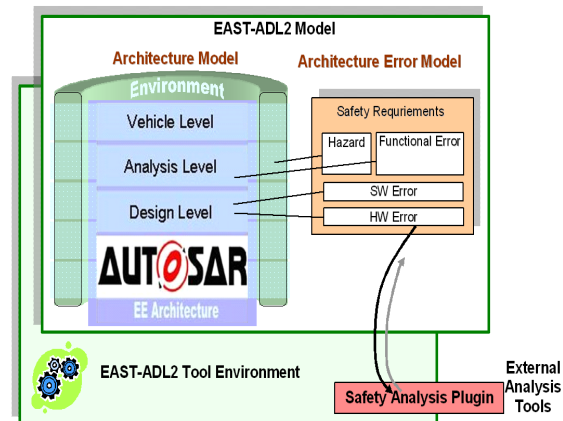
EAST-ADL2 Model

Architecture Model

Architecture Error Model

Environment

Vehicle Level

Analysis Level

Design Level

AUTOSAR

EE Architecture

Safety Requriements

Hazard

Functional Error

SW Error

HW Error

EAST-ADL2 Tool Environment

Safety Analysis Plugin

External Analysis Tools